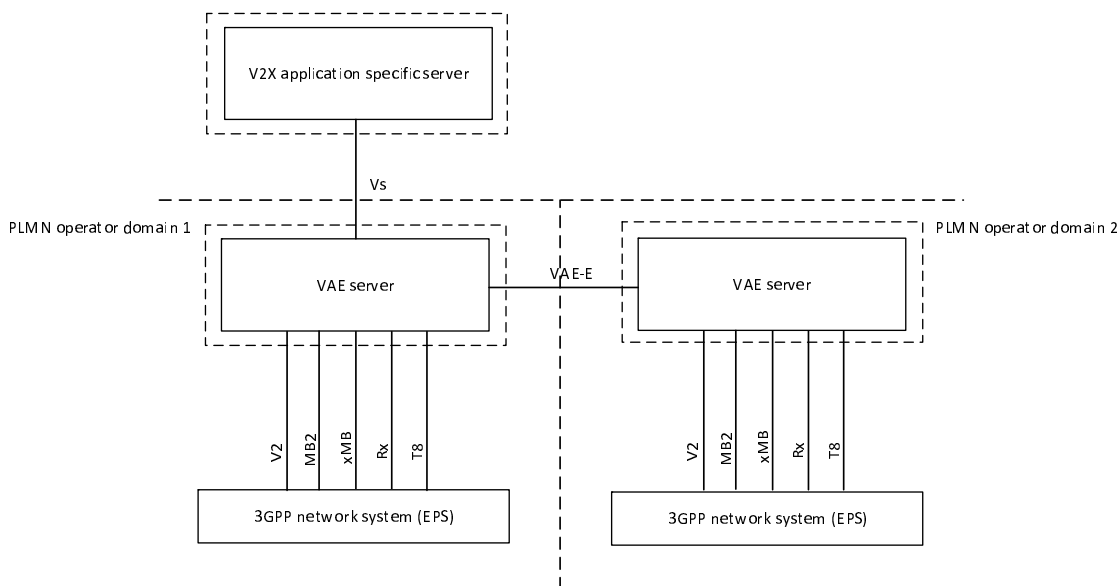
V2X application specificserver

Vs

PLMN operator domain 1

PLMN operator domain 2

VAE server

VAE-E

VAE server

V2
MB2
xMB
Rx
T8

V2
MB2
xMB
Rx
T8

3GPP network system (EPS)

3GPP network system (EPS)